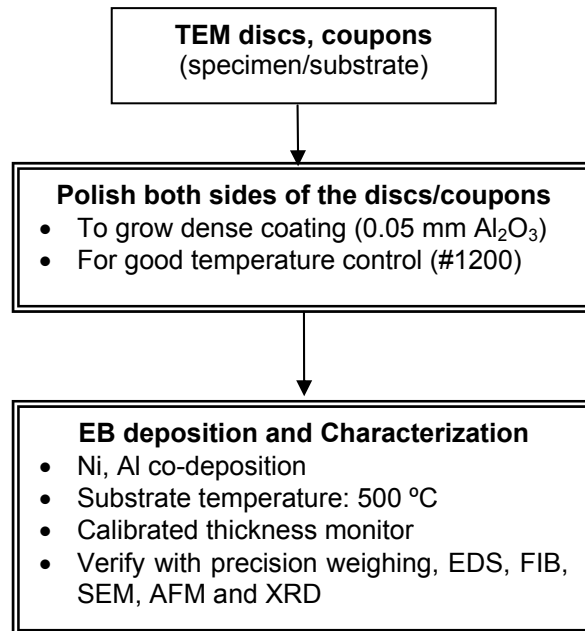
**TEM discs, coupons**
(specimen/substrate)

**Polish both sides of the discs/coupons**
- To grow dense coating (0.05 mm $Al_2O_3$)
- For good temperature control (#1200)

**EB deposition and Characterization**
- Ni, Al co-deposition
- Substrate temperature: 500 ºC
- Calibrated thickness monitor
- Verify with precision weighing, EDS, FIB, SEM, AFM and XRD